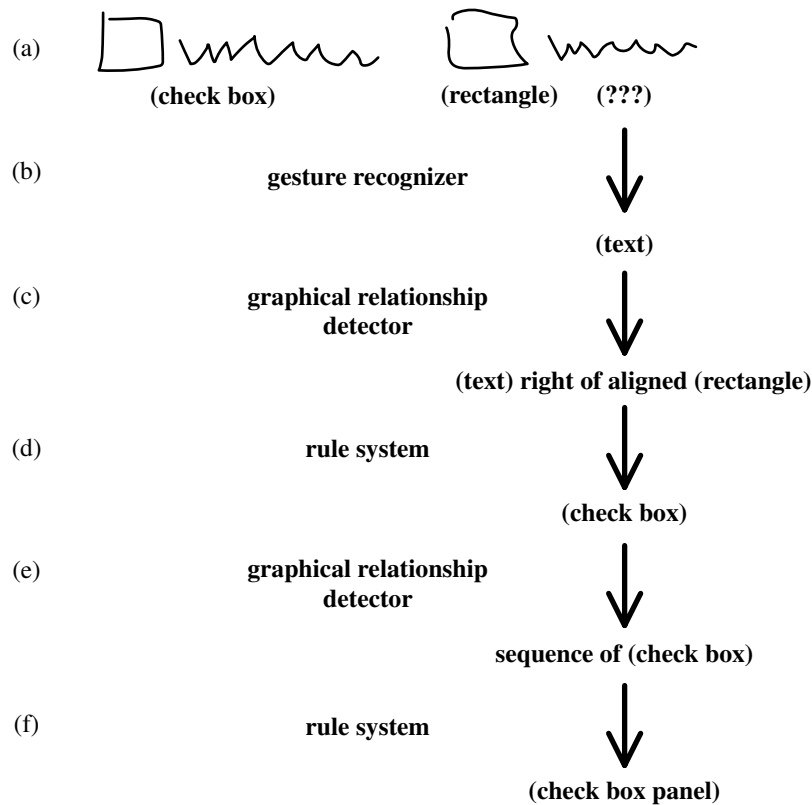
(a)

(check box)

(rectangle) (???)

(b) gesture recognizer

(text)

(c) graphical relationship detector

(text) right of aligned (rectangle)

(d) rule system

(check box)

(e) graphical relationship detector

sequence of (check box)

(f) rule system

(check box panel)